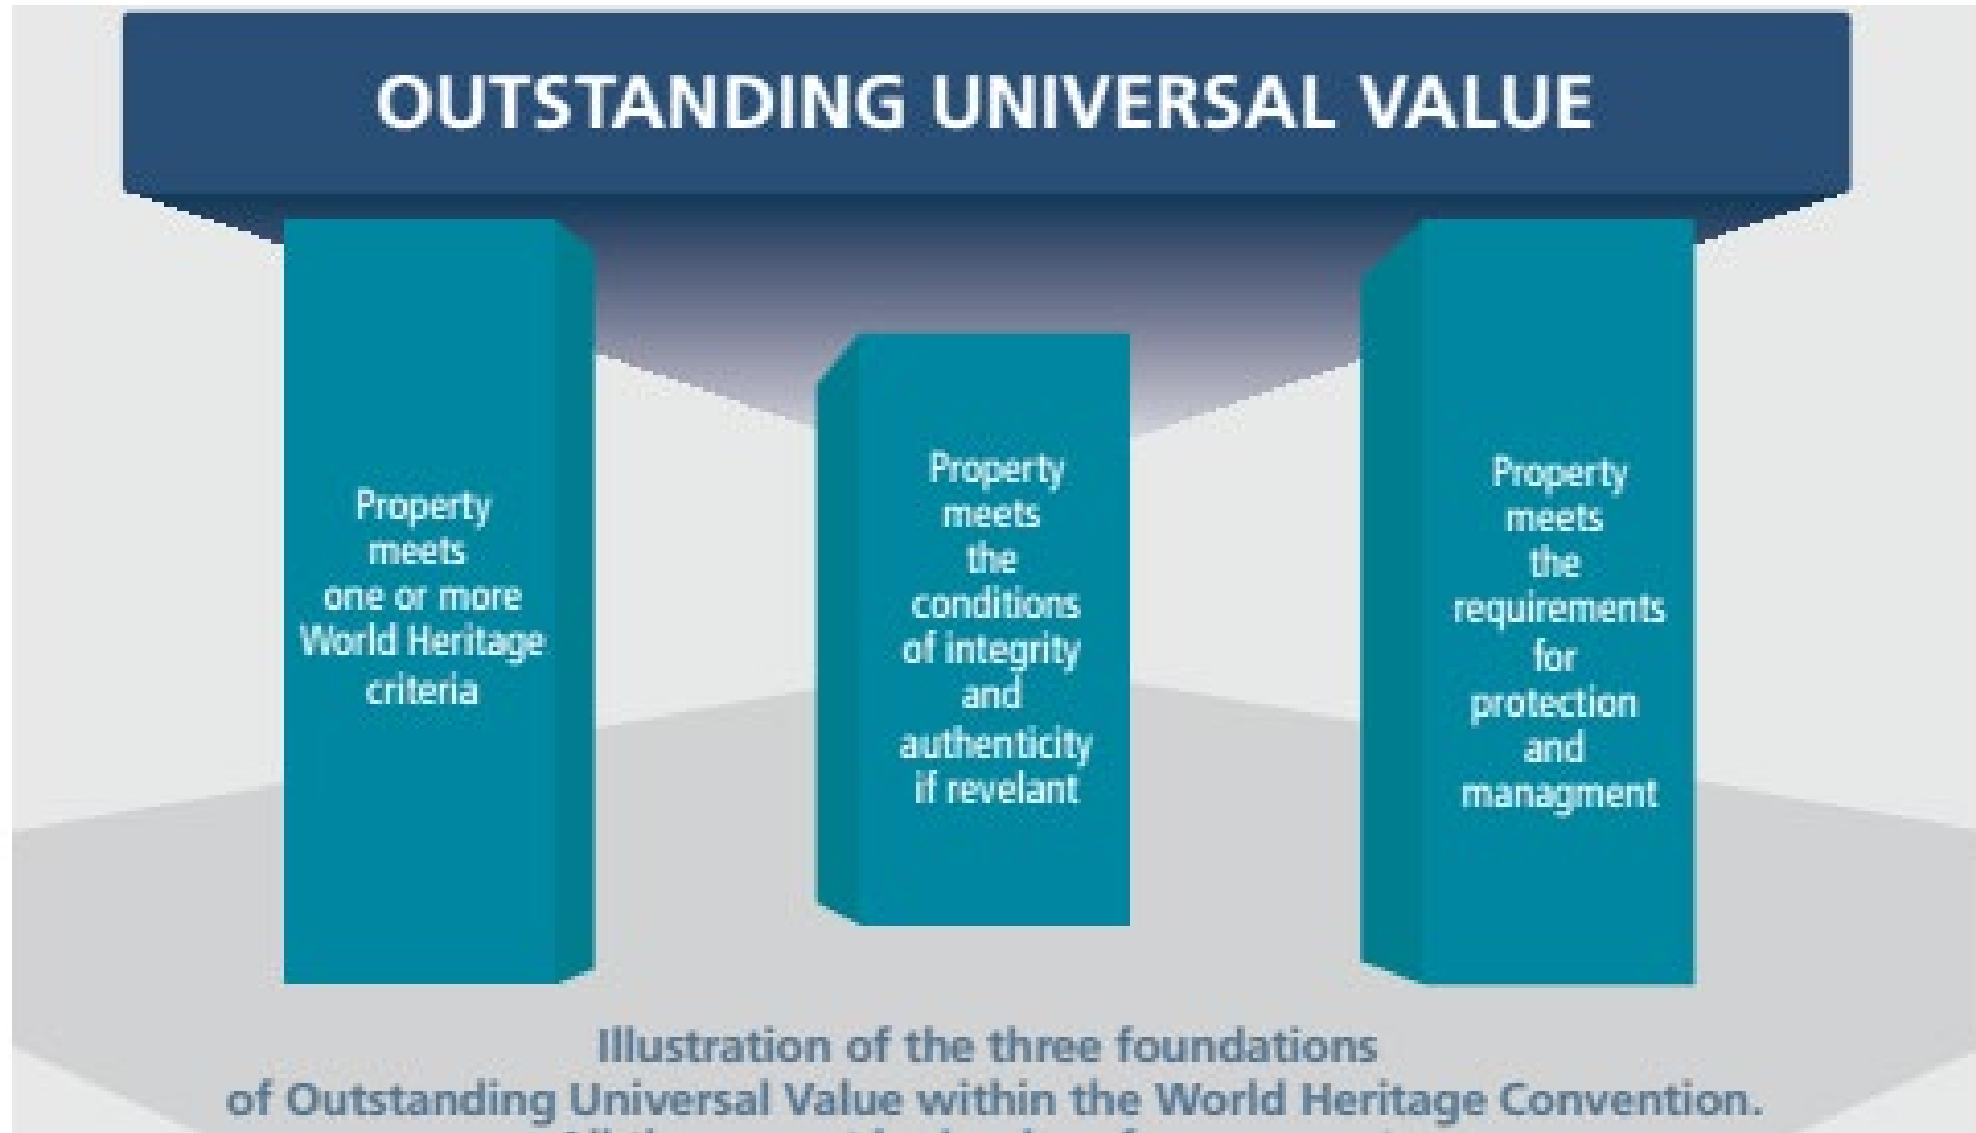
OUTSTANDING UNIVERSAL VALUE

Property meets one or more World Heritage criteria

Property meets the conditions of integrity and authenticity if revelant

Property meets the requirements for protection and managment

Illustration of the three foundations of Outstanding Universal Value within the World Heritage Convention.

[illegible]